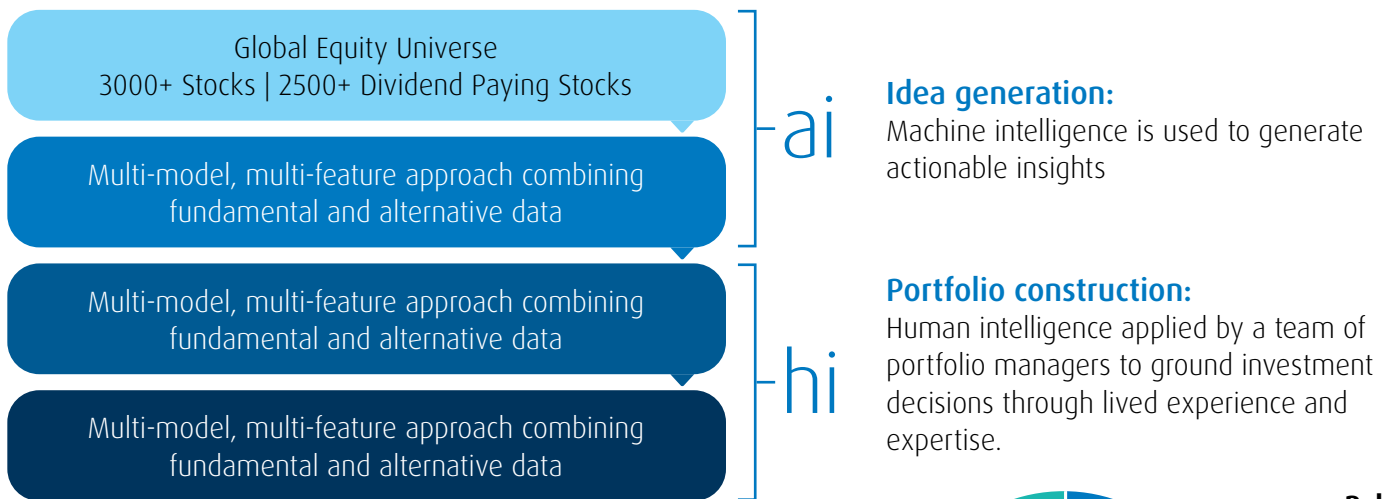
Global Equity Universe
3000+ Stocks | 2500+ Dividend Paying Stocks

Multi-model, multi-feature approach combining fundamental and alternative data

Multi-model, multi-feature approach combining fundamental and alternative data

Multi-model, multi-feature approach combining fundamental and alternative data

ai

hi

Idea generation:
Machine intelligence is used to generate actionable insights

Portfolio construction:
Human intelligence applied by a team of portfolio managers to ground investment decisions through lived experience and expertise.

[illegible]